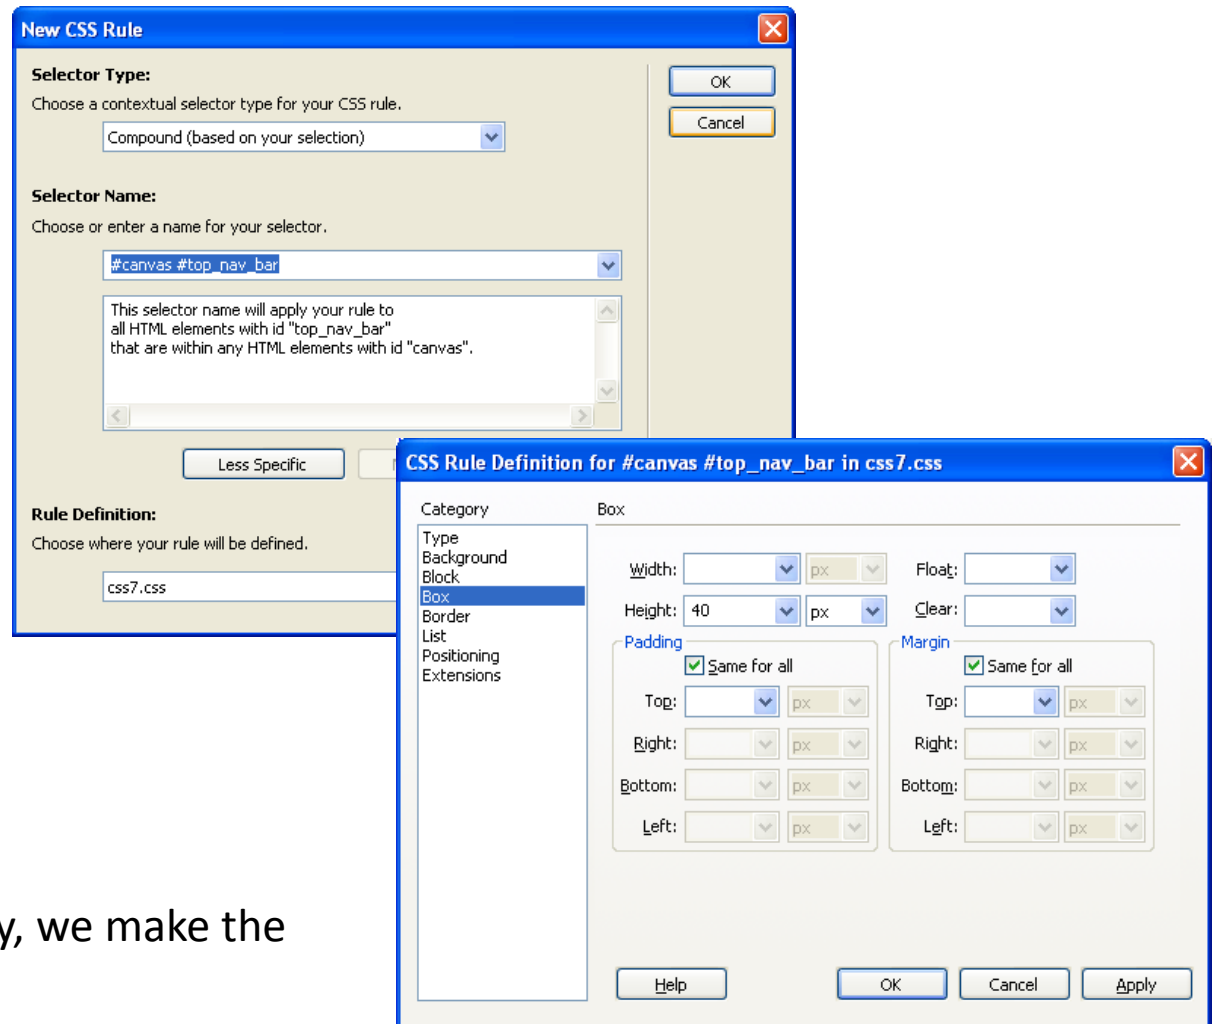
New CSS Rule

Selector Type:
Choose a contextual selector type for your CSS rule.
Compound (based on your selection)

Selector Name:
Choose or enter a name for your selector.
#canvas #top_nav_bar

This selector name will apply your rule to all HTML elements with id "top_nav_bar" that are within any HTML elements with id "canvas".

Less Specific

Rule Definition:
Choose where your rule will be defined.
css7.css

OK
Cancel

y, we make the

CSS Rule Definition for #canvas #top_nav_bar in css7.css

Category
Type
Background
Block
Box
Border
List
Positioning
Extensions

Box

Width:
px
Float:
Height: 40
px
Clear:

Padding
Same for all
Top:
px
Right:
px
Bottom:
px
Left:
px

Margin
Same for all
Top:
px
Right:
px
Bottom:
px
Left:
px

Help
OK
Cancel
Apply